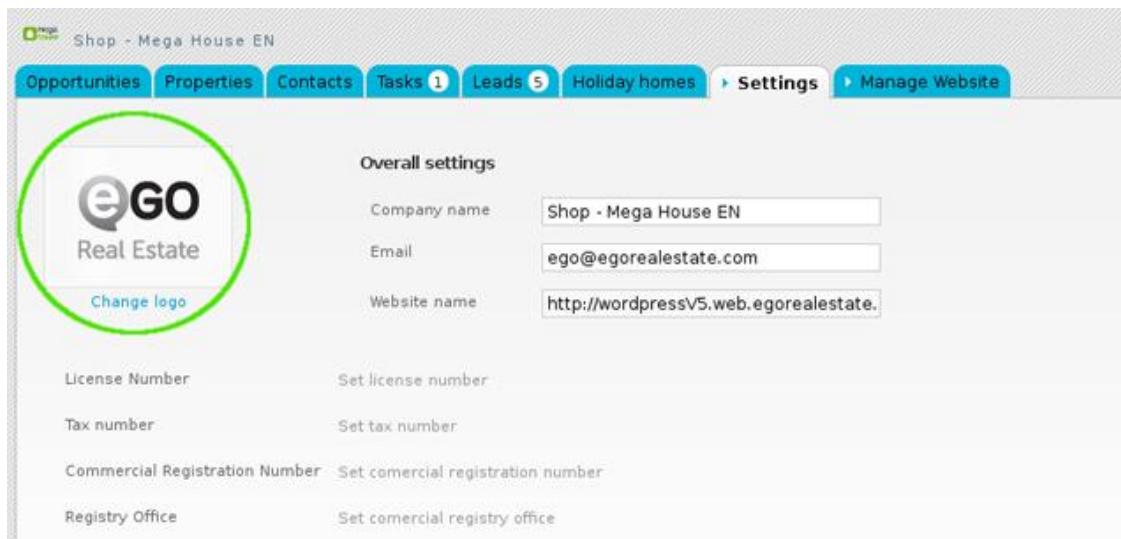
Shop - Mega House EN

Opportunities | Properties | Contacts | Tasks 1 | Leads 5 | Holiday homes | Settings | Manage Website

eGO
Real Estate
Change logo

Overall settings

Company name: Shop - Mega House EN
Email: ego@egorealestate.com
Website name: http://wordpressV5.web.egorealestate.

License Number: Set license number
Tax number: Set tax number
Commercial Registration Number: Set comercial registration number
Registry Office: Set comercial registry office